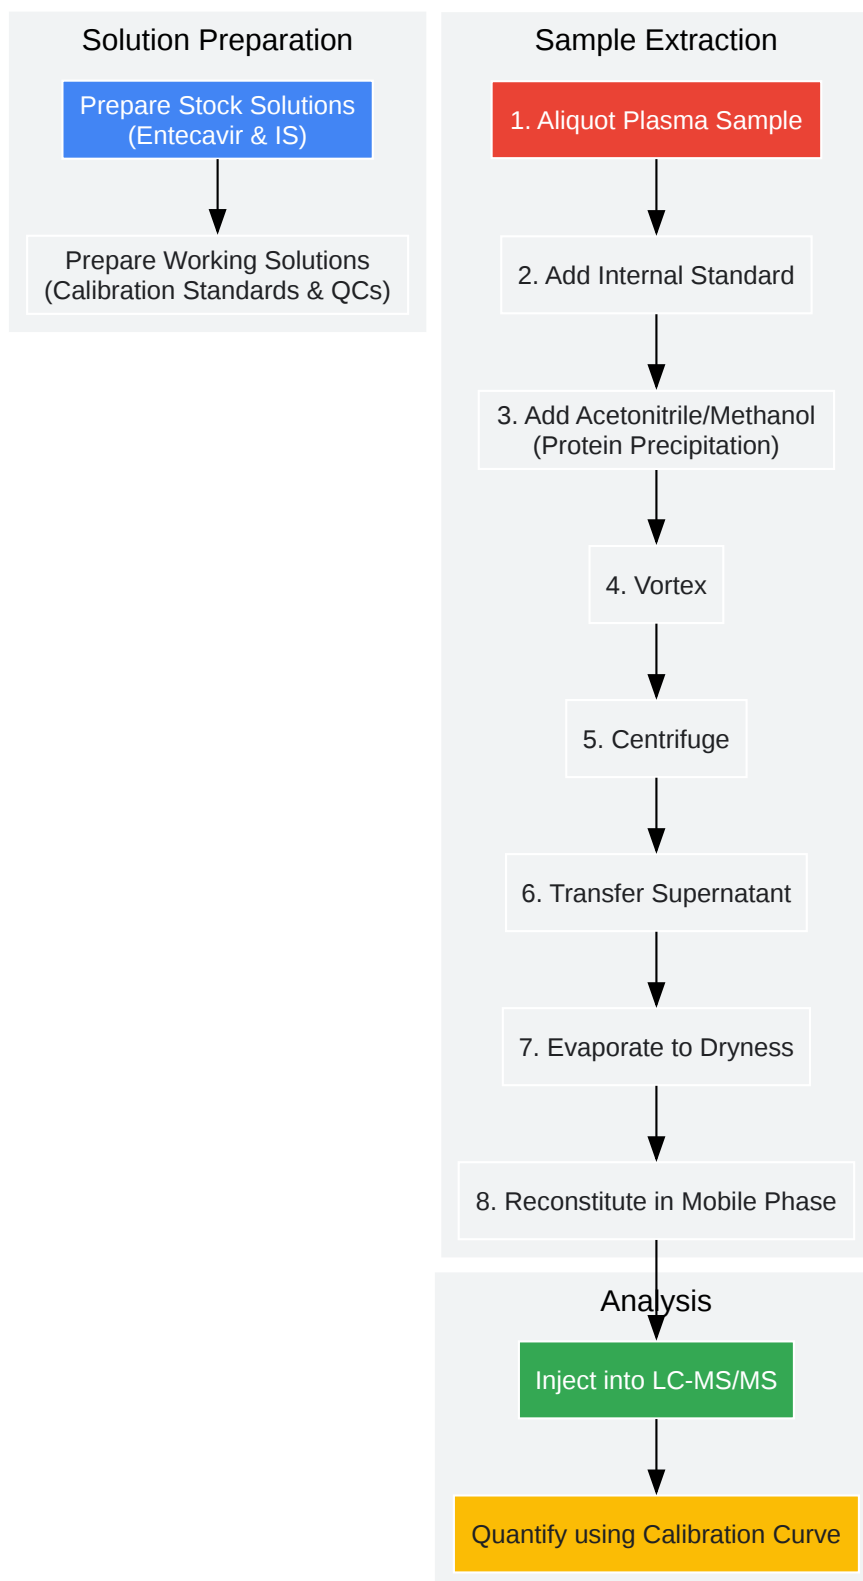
Solution Preparation

Prepare Stock Solutions (Entecavir & IS)

Prepare Working Solutions (Calibration Standards & QCs)

Sample Extraction

1. Aliquot Plasma Sample

2. Add Internal Standard

3. Add Acetonitrile/Methanol (Protein Precipitation)

4. Vortex

5. Centrifuge

6. Transfer Supernatant

7. Evaporate to Dryness

8. Reconstitute in Mobile Phase

Analysis

Inject into LC-MS/MS

Quantify using Calibration Curve